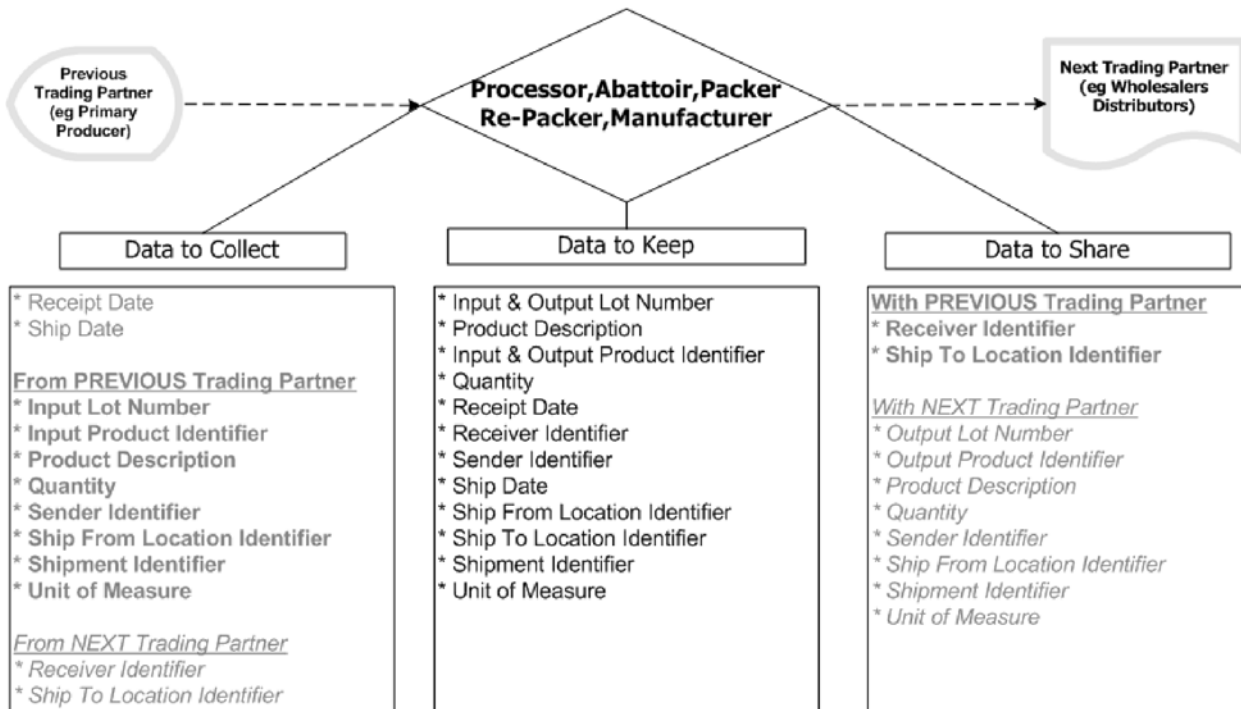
Previous Trading Partner (eg Primary Producer)

Processor,Abattoir,Packer
Re-Packer,Manufacturer

Next Trading Partner (eg Wholesalers Distributors)

Data to Collect

* Receipt Date
* Ship Date

From PREVIOUS Trading Partner
* Input Lot Number
* Input Product Identifier
* Product Description
* Quantity
* Sender Identifier
* Ship From Location Identifier
* Shipment Identifier
* Unit of Measure

From NEXT Trading Partner
* Receiver Identifier
* Ship To Location Identifier

Data to Keep

* Input & Output Lot Number
* Product Description
* Input & Output Product Identifier
* Quantity
* Receipt Date
* Receiver Identifier
* Sender Identifier
* Ship Date
* Ship From Location Identifier
* Ship To Location Identifier
* Shipment Identifier
* Unit of Measure

Data to Share

With PREVIOUS Trading Partner
* Receiver Identifier
* Ship To Location Identifier

With NEXT Trading Partner
* Output Lot Number
* Output Product Identifier
* Product Description
* Quantity
* Sender Identifier
* Ship From Location Identifier
* Shipment Identifier
* Unit of Measure